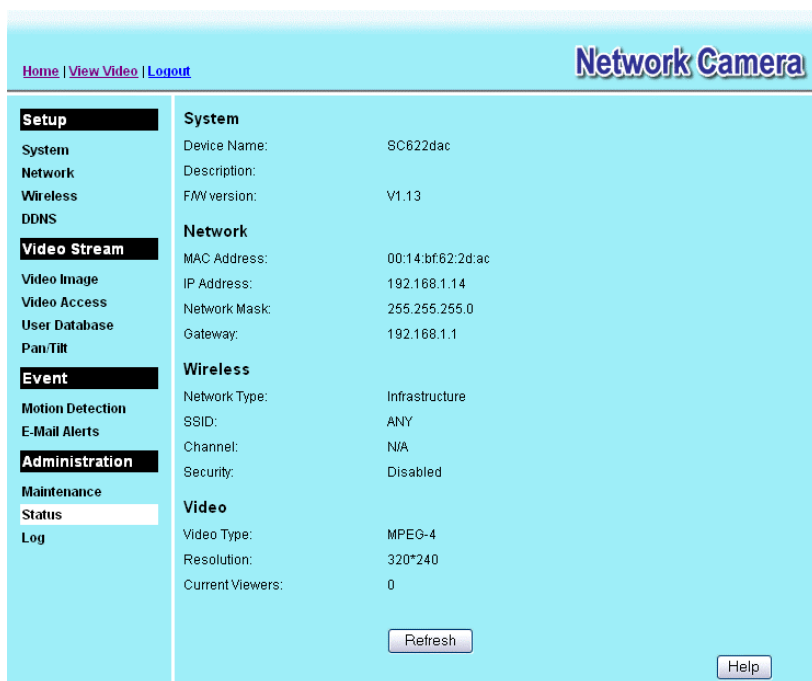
Home | View Video | Logout

Network Camera

Setup
System
Network
Wireless
DDNS

Video Stream
Video Image
Video Access
User Database
Pan/Tilt

Event
Motion Detection
E-Mail Alerts

Administration
Maintenance
Status
Log

System

| | |
|---|---|
| Device Name: | SC622dac |
| Description: | |
| F/W version: | V1.13 |

Network

| | |
|---|---|
| MAC Address: | 00:14:bf:62:2d:ac |
| IP Address: | 192.168.1.14 |
| Network Mask: | 255.255.255.0 |
| Gateway: | 192.168.1.1 |

Wireless

| | |
|---|---|
| Network Type: | Infrastructure |
| SSID: | ANY |
| Channel: | N/A |
| Security: | Disabled |

Video

| | |
|---|---|
| Video Type: | MPEG-4 |
| Resolution: | 320*240 |
| Current Viewers: | 0 |

Refresh

Help